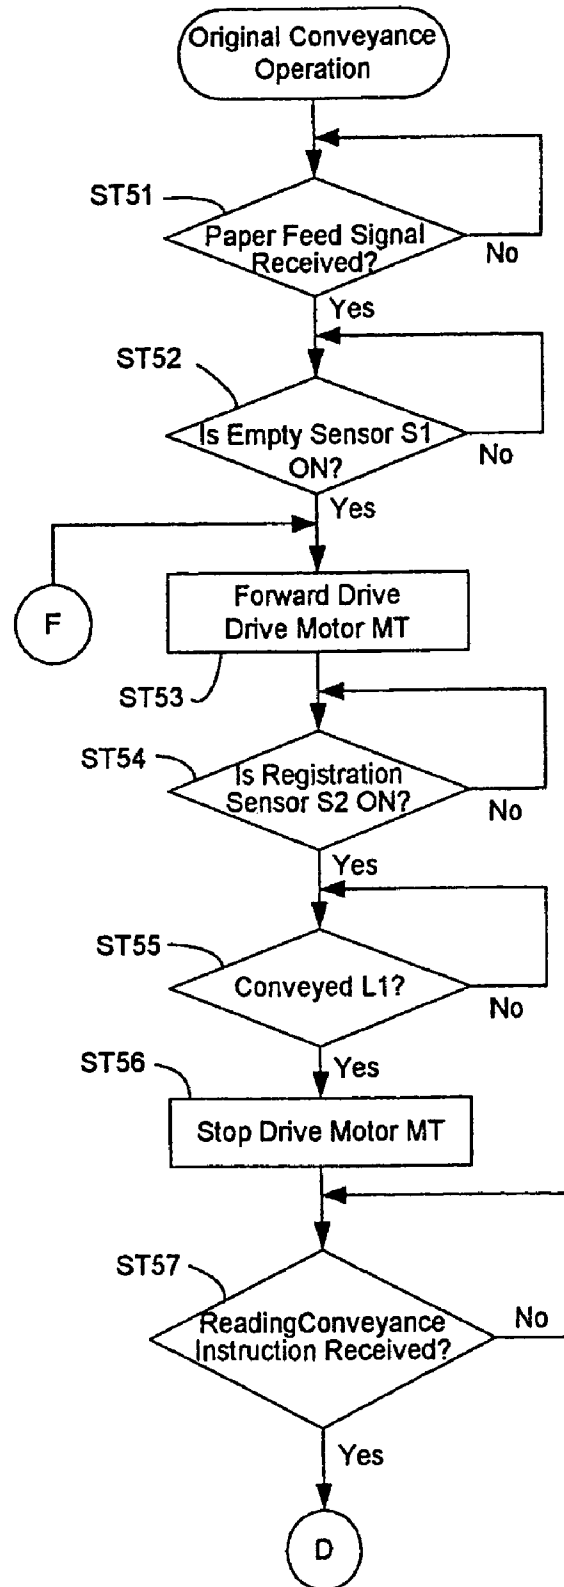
Original Conveyance Operation

ST51

Paper Feed Signal Received?

No

Yes

ST52

Is Empty Sensor S1 ON?

No

Yes

F

Forward Drive Drive Motor MT

ST53

ST54

Is Registration Sensor S2 ON?

No

Yes

ST55

Conveyed L1?

No

ST56

Yes

Stop Drive Motor MT

ST57

ReadingConveyance Instruction Received?

No

Yes

D